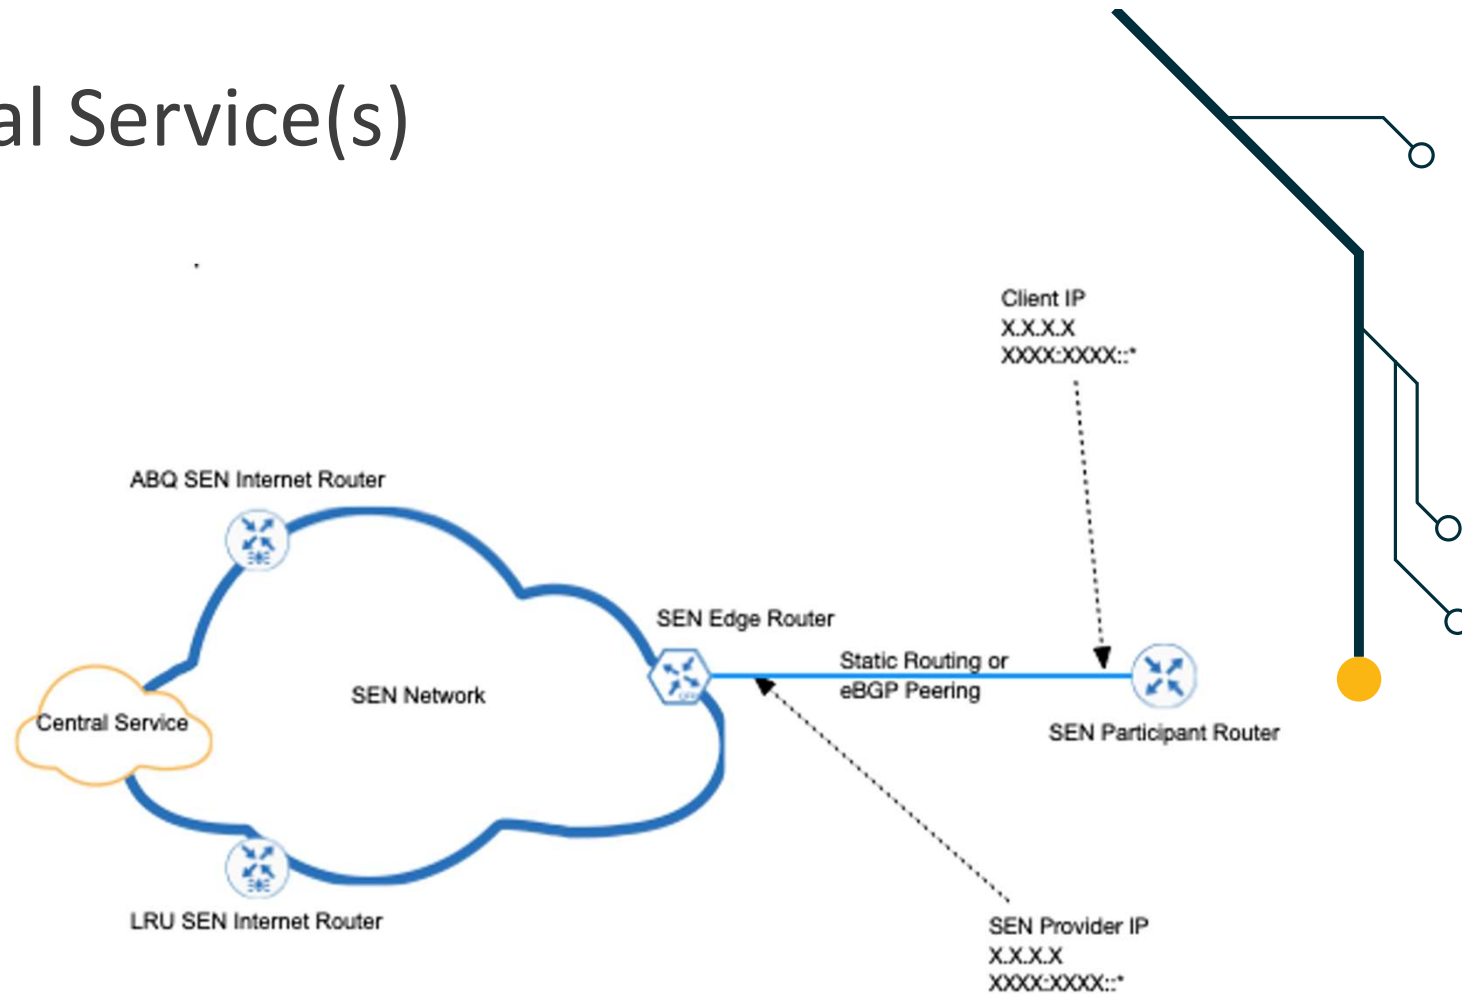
al Service(s)

Client IP
X.X.X.X
XXXX:XXXX::*

ABQ SEN Internet Router

SEN Edge Router

Static Routing or
eBGP Peering

SEN Network

Central Service

SEN Participant Router

LRU SEN Internet Router

SEN Provider IP
X.X.X.X
XXXX:XXXX::*